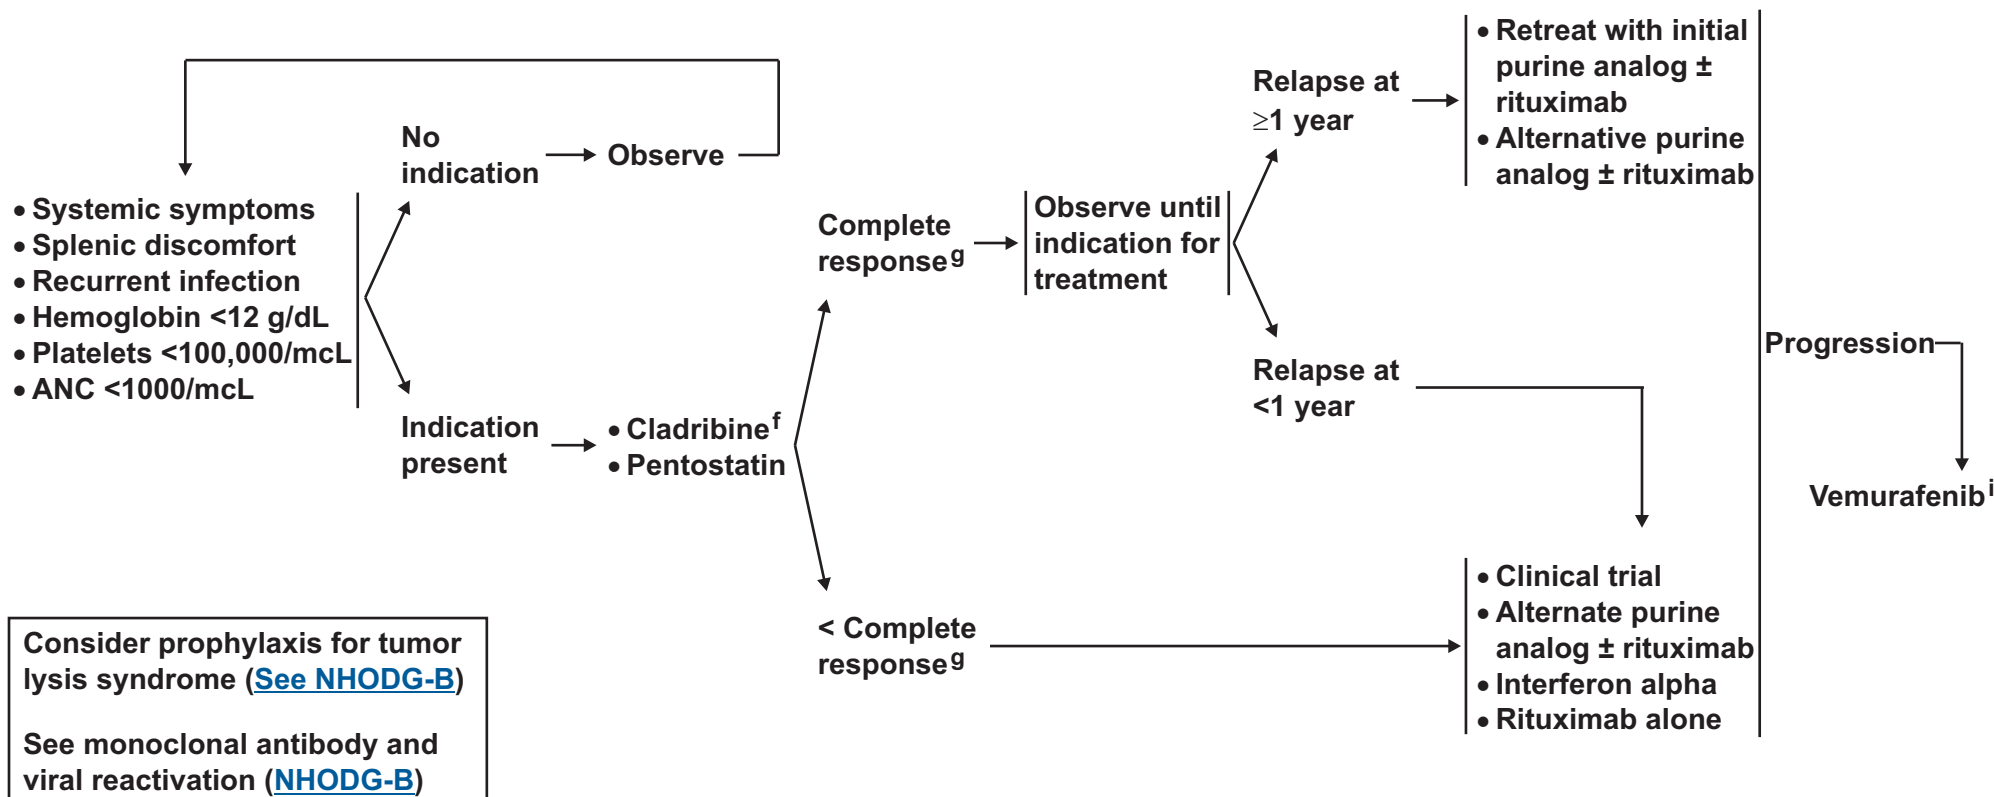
• Systemic symptoms
• Splenic discomfort
• Recurrent infection
• Hemoglobin <12 g/dL
• Platelets <100,000/mcL
• ANC <1000/mcL

No indication → Observe

Indication present → • Cladribine$^{f}$
• Pentostatin

Complete response$^{g}$ → Observe until indication for treatment

< Complete response$^{g}$

Relapse at ≥1 year → • Retreat with initial purine analog ± rituximab
• Alternative purine analog ± rituximab

Relapse at <1 year

• Clinical trial
• Alternate purine analog ± rituximab
• Interferon alpha
• Rituximab alone

Progression

Vemurafenib$^{i}$

Consider prophylaxis for tumor lysis syndrome (See NHODG-B)

See monoclonal antibody and viral reactivation (NHODG-B)